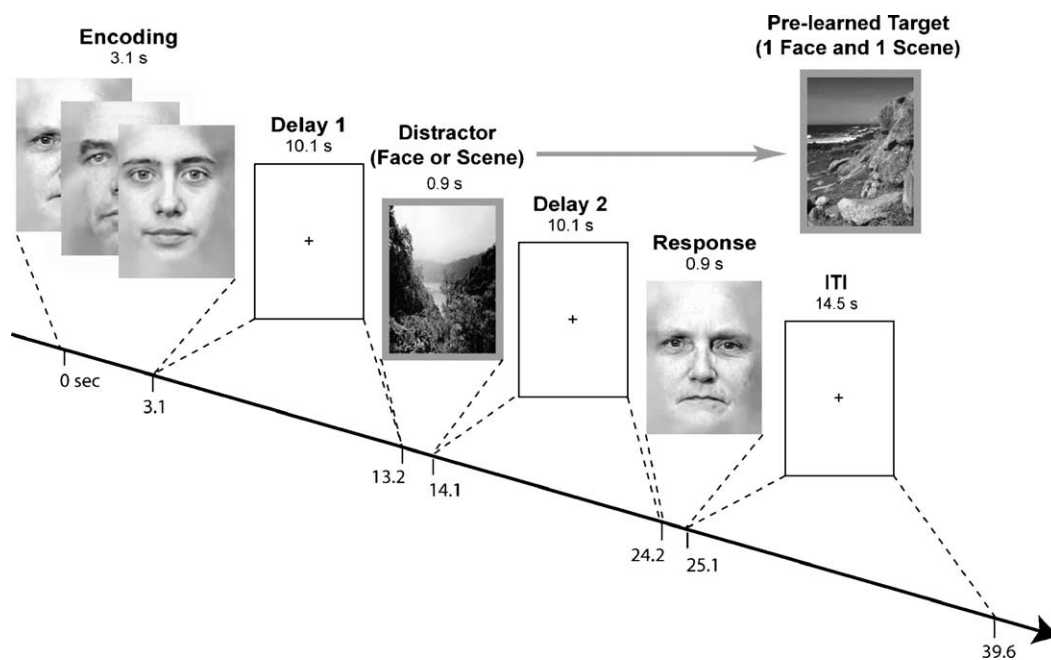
Encoding
3.1 s

Delay 1
10.1 s

+

Distractor
(Face or Scene)
0.9 s

Pre-learned Target
(1 Face and 1 Scene)

Delay 2
10.1 s

+

Response
0.9 s

ITI
14.5 s

+

0 sec

3.1

13.2

14.1

24.2

25.1

39.6